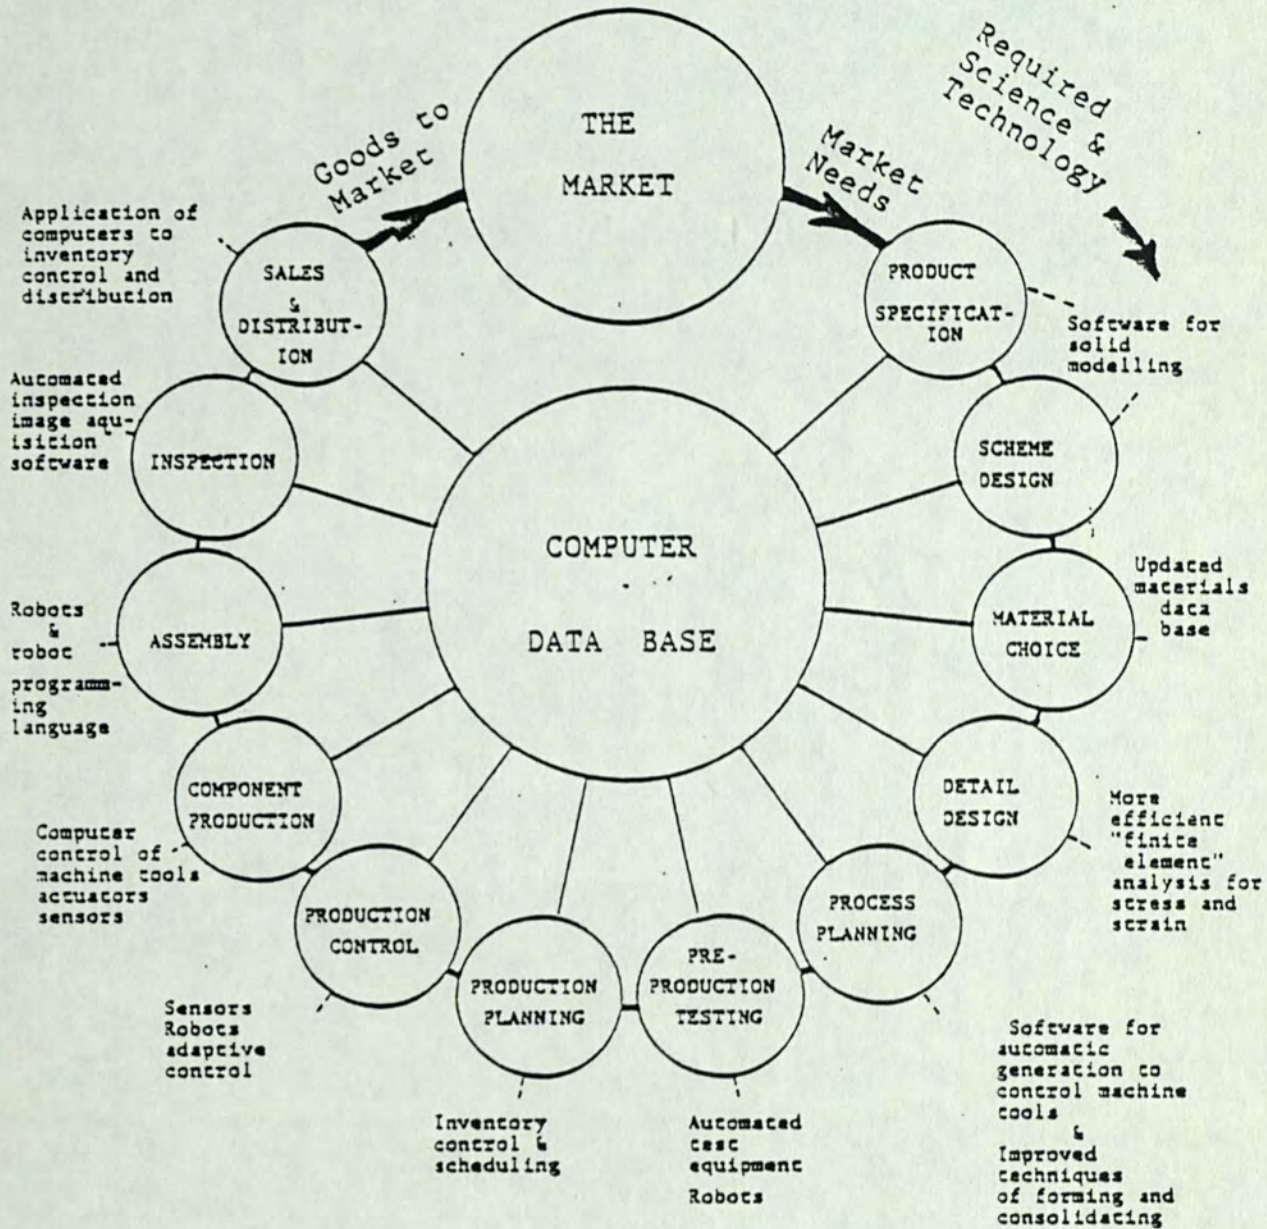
Required Science & Technology

Goods to Market

THE MARKET

Market Needs

Application of computers to inventory control and distribution

SALES & DISTRIBUTION

PRODUCT SPECIFICATION

Software for solid modelling

Automated inspection image aquisition software

INSPECTION

SCHEME DESIGN

COMPUTER DATA BASE

Updated materials data base

MATERIAL CHOICE

Robots & robot programming language

ASSEMBLY

COMPONENT PRODUCTION

DETAIL DESIGN

More efficient "finite element" analysis for stress and strain

Computer control of machine tools actuators sensors

PRODUCTION CONTROL

PROCESS PLANNING

PRODUCTION PLANNING

PRE-PRODUCTION TESTING

Sensors Robots adaptive control

Software for automatic generation to control machine tools & Improved techniques of forming and consolidating

Inventory control & scheduling

Automated test equipment Robots